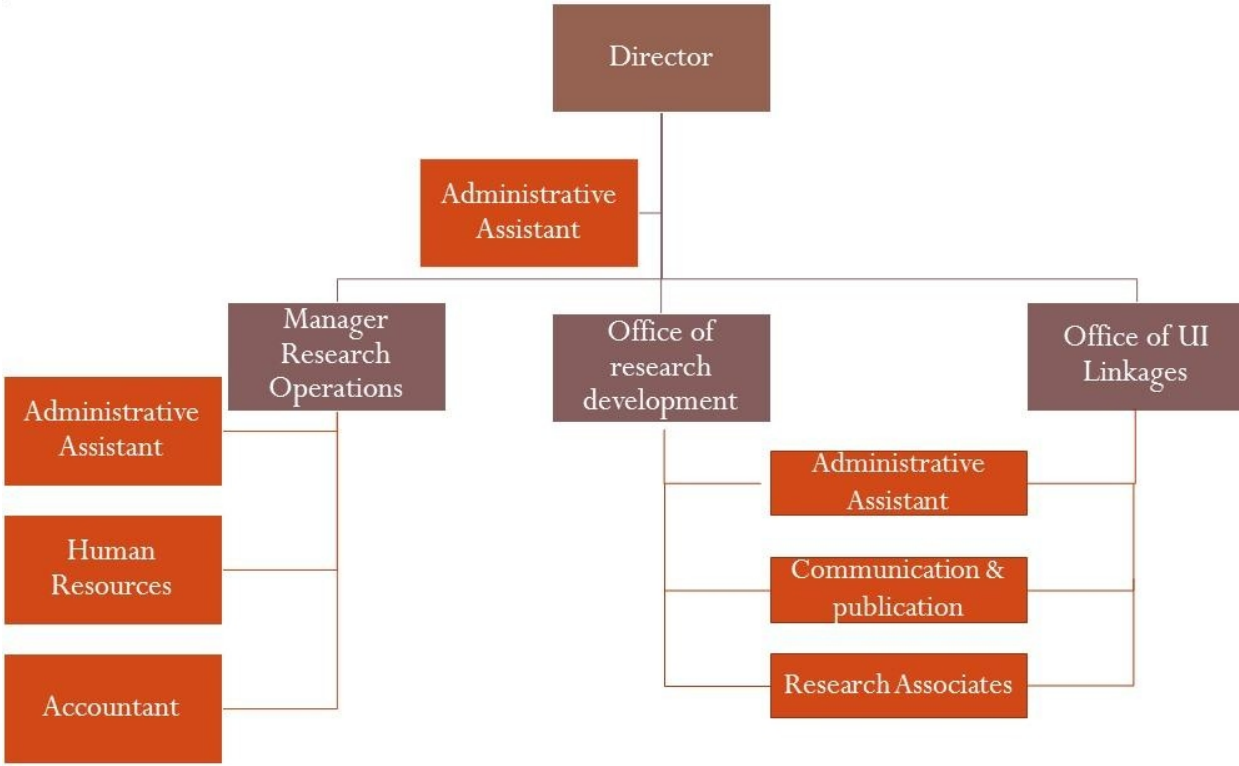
Director

Administrative Assistant

Manager Research Operations

Office of research development

Office of UI Linkages

Administrative Assistant

Human Resources

Accountant

Administrative Assistant

Communication & publication

Research Associates